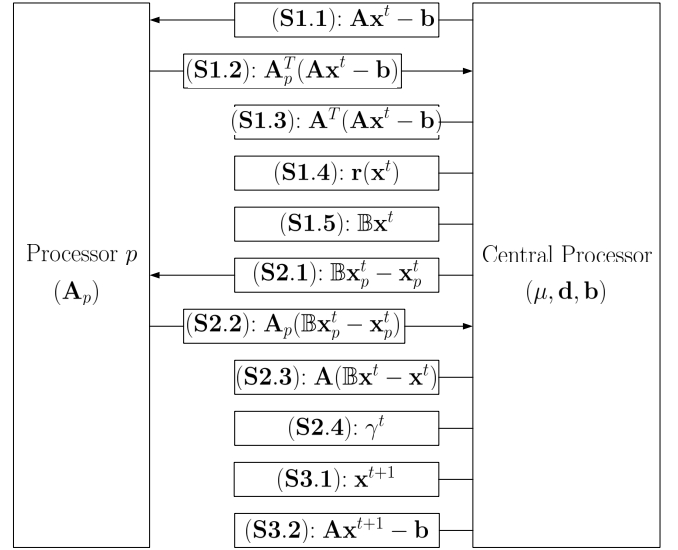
Processor $p$
$(\mathbf{A}_p)$

$(\mathbf{S1.1})$: $\mathbf{A}\mathbf{x}^t - \mathbf{b}$

$(\mathbf{S1.2})$: $\mathbf{A}_p^T(\mathbf{A}\mathbf{x}^t - \mathbf{b})$

$(\mathbf{S1.3})$: $\mathbf{A}^T(\mathbf{A}\mathbf{x}^t - \mathbf{b})$

$(\mathbf{S1.4})$: $\mathbf{r}(\mathbf{x}^t)$

$(\mathbf{S1.5})$: $\mathbb{B}\mathbf{x}^t$

$(\mathbf{S2.1})$: $\mathbb{B}\mathbf{x}_p^t - \mathbf{x}_p^t$

$(\mathbf{S2.2})$: $\mathbf{A}_p(\mathbb{B}\mathbf{x}_p^t - \mathbf{x}_p^t)$

$(\mathbf{S2.3})$: $\mathbf{A}(\mathbb{B}\mathbf{x}^t - \mathbf{x}^t)$

$(\mathbf{S2.4})$: $\gamma^t$

$(\mathbf{S3.1})$: $\mathbf{x}^{t+1}$

$(\mathbf{S3.2})$: $\mathbf{A}\mathbf{x}^{t+1} - \mathbf{b}$

Central Processor
$(\mu, \mathbf{d}, \mathbf{b})$